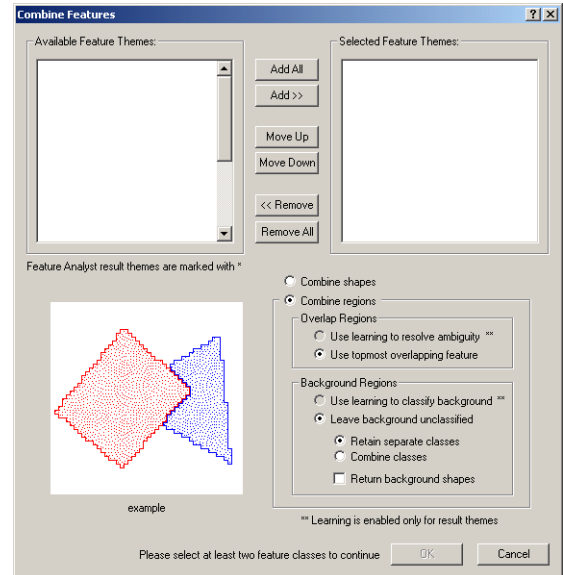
Combine Features

?

Available Feature Themes:

Add All

Add >>

Move Up

Move Down

<< Remove

Remove All

Selected Feature Themes:

Feature Analyst result themes are marked with *

Combine shapes

Combine regions

Overlap Regions

Use learning to resolve ambiguity **

Use topmost overlapping feature

Background Regions

Use learning to classify background **

Leave background unclassified

Retain separate classes

Combine classes

Return background shapes

example

** Learning is enabled only for result themes

Please select at least two feature classes to continue

OK

Cancel